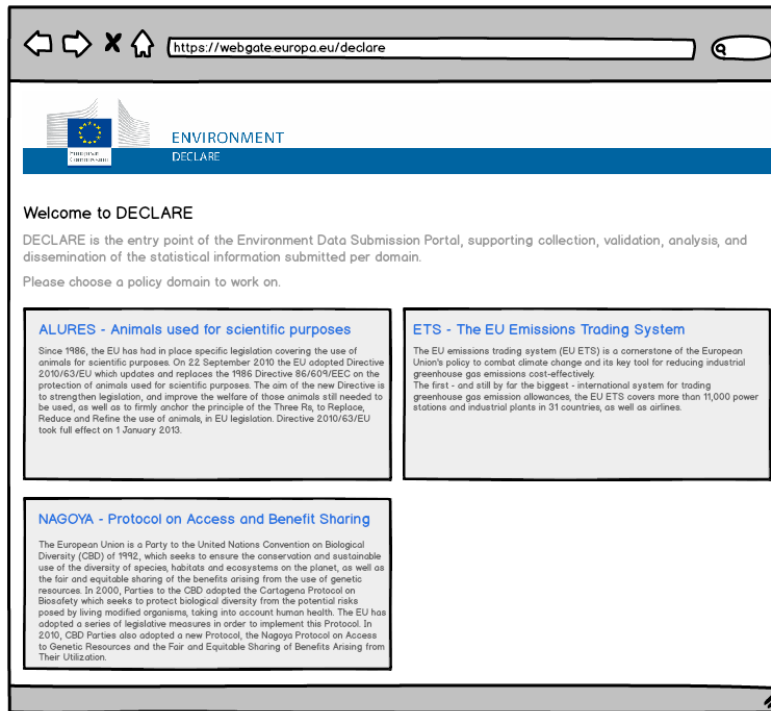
https://webgate.europa.eu/declare

European Commission

ENVIRONMENT

DECLARE

Welcome to DECLARE

DECLARE is the entry point of the Environment Data Submission Portal, supporting collection, validation, analysis, and dissemination of the statistical information submitted per domain.

Please choose a policy domain to work on.

ALURES - Animals used for scientific purposes

Since 1986, the EU has had in place specific legislation covering the use of animals for scientific purposes. On 22 September 2010 the EU adopted Directive 2010/63/EU which updates and replaces the 1986 Directive 86/609/EEC on the protection of animals used for scientific purposes. The aim of the new Directive is to strengthen legislation, and improve the welfare of those animals still needed to be used, as well as to firmly anchor the principle of the Three Rs, to Replace, Reduce and Refine the use of animals, in EU legislation. Directive 2010/63/EU took full effect on 1 January 2013.

ETS - The EU Emissions Trading System

The EU emissions trading system (EU ETS) is a cornerstone of the European Union's policy to combat climate change and its key tool for reducing industrial greenhouse gas emissions cost-effectively.
The first - and still by far the biggest - international system for trading greenhouse gas emission allowances, the EU ETS covers more than 11,000 power stations and industrial plants in 31 countries, as well as airlines.

NAGOYA - Protocol on Access and Benefit Sharing

The European Union is a Party to the United Nations Convention on Biological Diversity (CBD) of 1992, which seeks to ensure the conservation and sustainable use of the diversity of species, habitats and ecosystems on the planet, as well as the fair and equitable sharing of the benefits arising from the use of genetic resources. In 2000, Parties to the CBD adopted the Cartagena Protocol on Biosafety which seeks to protect biological diversity from the potential risks posed by living modified organisms, taking into account human health. The EU has adopted a series of legislative measures in order to implement this Protocol. In 2010, CBD Parties also adopted a new Protocol, the Nagoya Protocol on Access to Genetic Resources and the Fair and Equitable Sharing of Benefits Arising from Their Utilization.